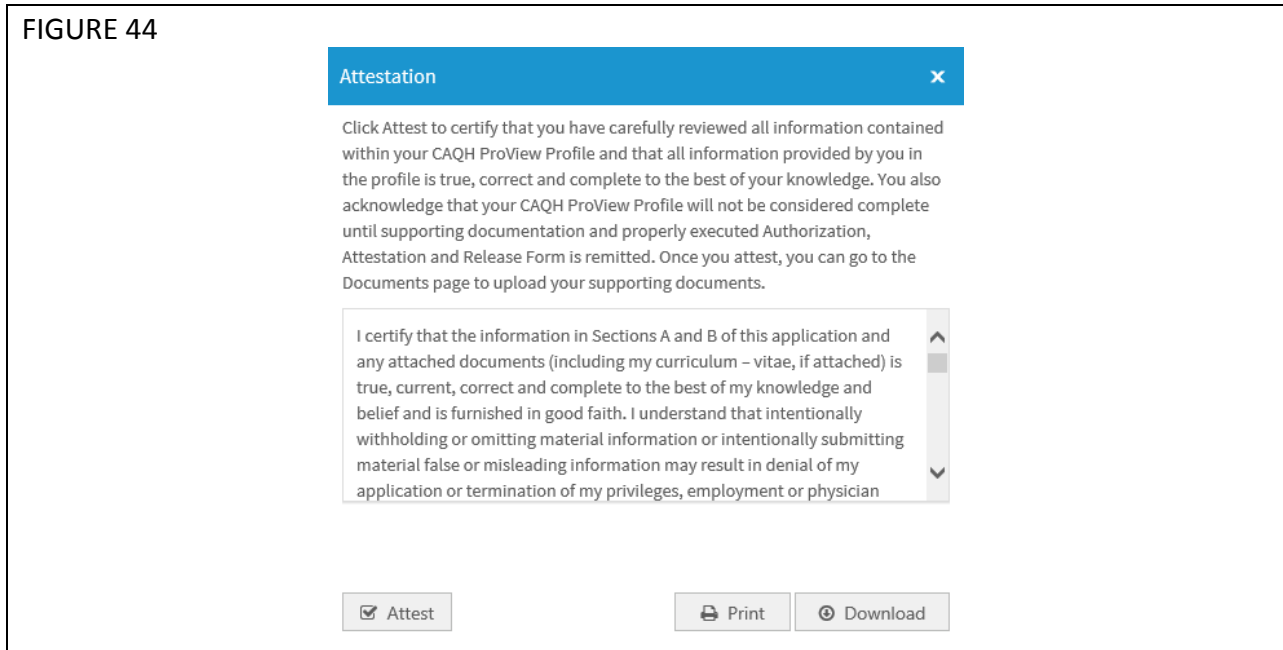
FIGURE 44

Attestation

×

Click Attest to certify that you have carefully reviewed all information contained within your CAQH ProView Profile and that all information provided by you in the profile is true, correct and complete to the best of your knowledge. You also acknowledge that your CAQH ProView Profile will not be considered complete until supporting documentation and properly executed Authorization, Attestation and Release Form is remitted. Once you attest, you can go to the Documents page to upload your supporting documents.

I certify that the information in Sections A and B of this application and any attached documents (including my curriculum – vitae, if attached) is true, current, correct and complete to the best of my knowledge and belief and is furnished in good faith. I understand that intentionally withholding or omitting material information or intentionally submitting material false or misleading information may result in denial of my application or termination of my privileges, employment or physician

Attest

Print

Download